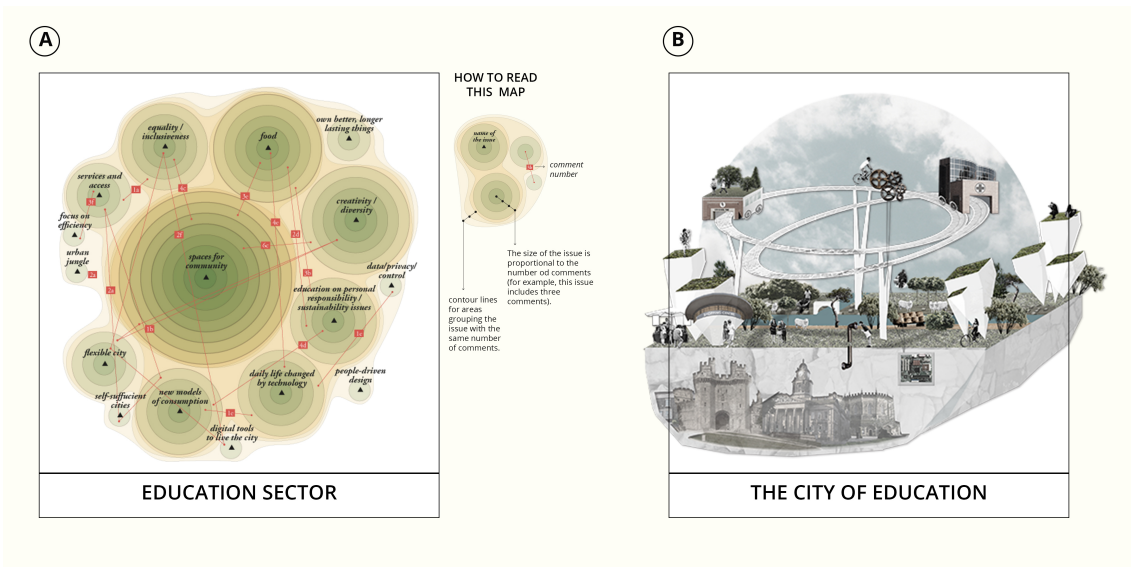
A

equality / inclusiveness

food

own better, longer lasting things

services and access

focus on efficiency

urban jungle

creativity / diversity

spaces for community

data/privacy/ control

education on personal responsibility / sustainability issues

flexible city

new models of consumption

daily life changed by technology

people-driven design

self-sufficient cities

digital tools to live the city

1a 4c 3a 3d 2f 4e 2d 6c 1b 2a 6b 1b 4d 1e 1c 2a

EDUCATION SECTOR

HOW TO READ THIS MAP

name of the issue

comment number

The size of the issue is proportional to the number od comments (for example, this issue includes three comments).

contour lines for areas grouping the issue with the same number of comments.

B

THE CITY OF EDUCATION